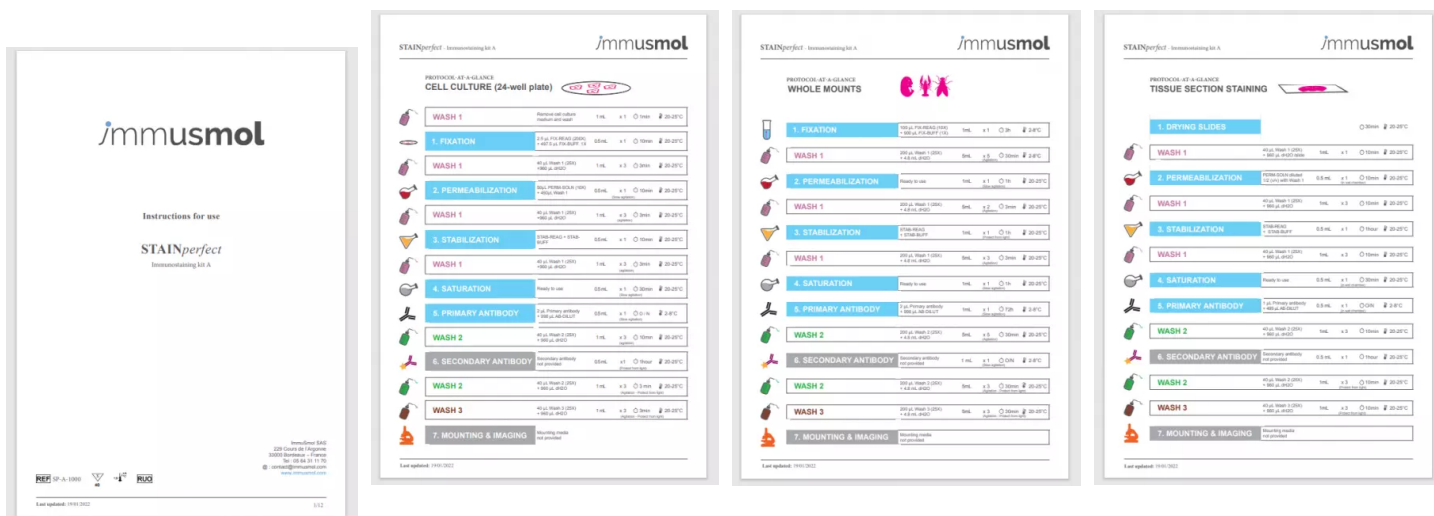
immusmol

Instructions for use

STAINperfect

Immunostaining kit A

Immusmol SAS
229 Cours de l'Argonne
33000 Bordeaux – France
Tel : 05 64 31 11 70
contact@immusmol.com
www.immusmol.com

REF SP-A-1000 RUO

Last updated: 19/01/2022 1/12

STAINperfect - Immunostaining kit A

immusmol

PROTOCOL-AT-A-GLANCE
CELL CULTURE (24-well plate)

WASH 1 | Remove cell culture medium and wash | 1 mL | x 1 | 1min | 20-25°C
1. FIXATION | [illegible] | 0.5 mL | x 1 | 10min | 20-25°C
WASH 1 | 40 µL Wash 1 (25X) + 960 µL dH2O | 1 mL | x 3 | 3min | 20-25°C
2. PERMEABILIZATION | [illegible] | 0.5 mL | x 1 | 10min | 20-25°C
WASH 1 | 40 µL Wash 1 (25X) + 960 µL dH2O | 1 mL | x 3 | 3min | 20-25°C
3. STABILIZATION | STAB-REAG + STAB-BUFF | 0.5 mL | x 1 | 10min | 20-25°C
WASH 1 | 40 µL Wash 1 (25X) + 960 µL dH2O | 1 mL | x 3 | 3min | 20-25°C
4. SATURATION | Ready to use | 0.5 mL | x 1 | 30min | 20-25°C
5. PRIMARY ANTIBODY | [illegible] | 0.5 mL | x 1 | O/N | 2-8°C
WASH 2 | 40 µL Wash 2 (25X) + 960 µL dH2O | 1 mL | x 3 | 3min | 20-25°C
6. SECONDARY ANTIBODY | Secondary antibody not provided | 0.5 mL | x 1 | 1hour | 20-25°C
WASH 2 | 40 µL Wash 2 (25X) + 960 µL dH2O | 1 mL | x 3 | 3min | 20-25°C
WASH 3 | 40 µL Wash 3 (25X) + 960 µL dH2O | 1 mL | x 3 | 3min | 20-25°C
7. MOUNTING & IMAGING | Mounting media not provided

Last updated: 19/01/2022

STAINperfect - Immunostaining kit A

immusmol

PROTOCOL-AT-A-GLANCE
WHOLE MOUNTS

1. FIXATION | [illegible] | 1mL | x 1 | 3h | 2-8°C
WASH 1 | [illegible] | 5mL | x 3 | 10min | 2-8°C
2. PERMEABILIZATION | Ready to use | 1mL | x 1 | 1h | 20-25°C
WASH 1 | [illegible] | 5mL | x 2 | 3min | 20-25°C
3. STABILIZATION | STAB-REAG + STAB-BUFF | 1mL | x 1 | 1h | 20-25°C
WASH 1 | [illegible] | 5mL | x 3 | 3min | 20-25°C
4. SATURATION | Ready to use | 1mL | x 1 | 1h | 20-25°C
5. PRIMARY ANTIBODY | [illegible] | 1mL | x 1 | 72h | 2-8°C
WASH 2 | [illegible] | 5mL | x 5 | 10min | 20-25°C
6. SECONDARY ANTIBODY | Secondary antibody not provided | 1 mL | x 1 | O/N | 2-8°C
WASH 2 | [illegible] | 5mL | x 3 | 10min | 20-25°C
WASH 3 | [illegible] | 5mL | x 3 | 30min | 20-25°C
7. MOUNTING & IMAGING | Mounting media not provided

Last updated: 19/01/2022

STAINperfect - Immunostaining kit A

immusmol

PROTOCOL-AT-A-GLANCE
TISSUE SECTION STAINING

1. DRYING SLIDES | 30min | 20-25°C
WASH 1 | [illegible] | 1mL | x 1 | 10min | 20-25°C
2. PERMEABILIZATION | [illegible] | 0.5 mL | x 1 | 10min | 20-25°C
WASH 1 | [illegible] | 1mL | x 3 | 10min | 20-25°C
3. STABILIZATION | STAB-REAG + STAB-BUFF | 0.5 mL | x 1 | 10min | 20-25°C
WASH 1 | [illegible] | 1mL | x 3 | 10min | 20-25°C
4. SATURATION | Ready to use | 0.5 mL | x 1 | 30min | 20-25°C
5. PRIMARY ANTIBODY | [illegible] | 0.5 mL | x 1 | O/N | 2-8°C
WASH 2 | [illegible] | 1mL | x 3 | 10min | 20-25°C
6. SECONDARY ANTIBODY | Secondary antibody not provided | 0.5 mL | x 1 | 1hour | 20-25°C
WASH 2 | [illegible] | 1mL | x 3 | 10min | 20-25°C
WASH 3 | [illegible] | 1mL | x 3 | 10min | 20-25°C
7. MOUNTING & IMAGING | Mounting media not provided

Last updated: 19/01/2022